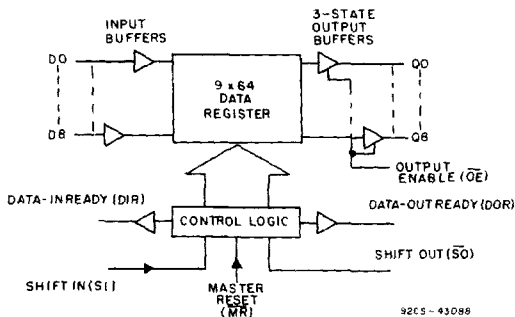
INPUT BUFFERS

3-STATE OUTPUT BUFFERS

D0

D8

9 x 64 DATA REGISTER

Q0

Q8

OUTPUT ENABLE ($\overline{OE}$)

DATA-IN READY (DIR)

CONTROL LOGIC

DATA-OUT READY (DOR)

SHIFT OUT ($\overline{SO}$)

SHIFT IN (SI)

MASTER RESET (MR)

92CS-43088